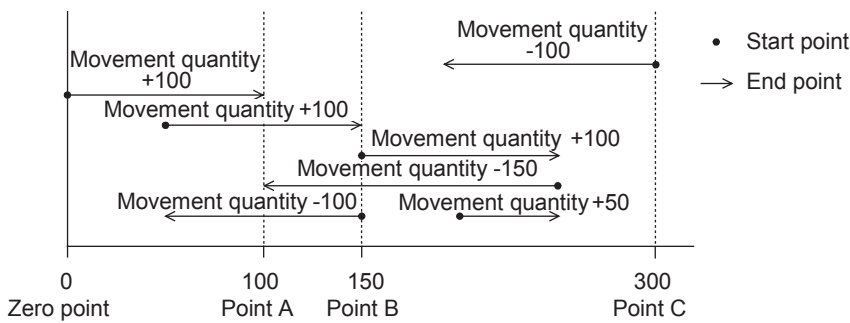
Movement quantity -100

Start point

End point

Movement quantity +100

Movement quantity +100

Movement quantity +100

Movement quantity -150

Movement quantity -100

Movement quantity +50

0
Zero point

100
Point A

150
Point B

300
Point C